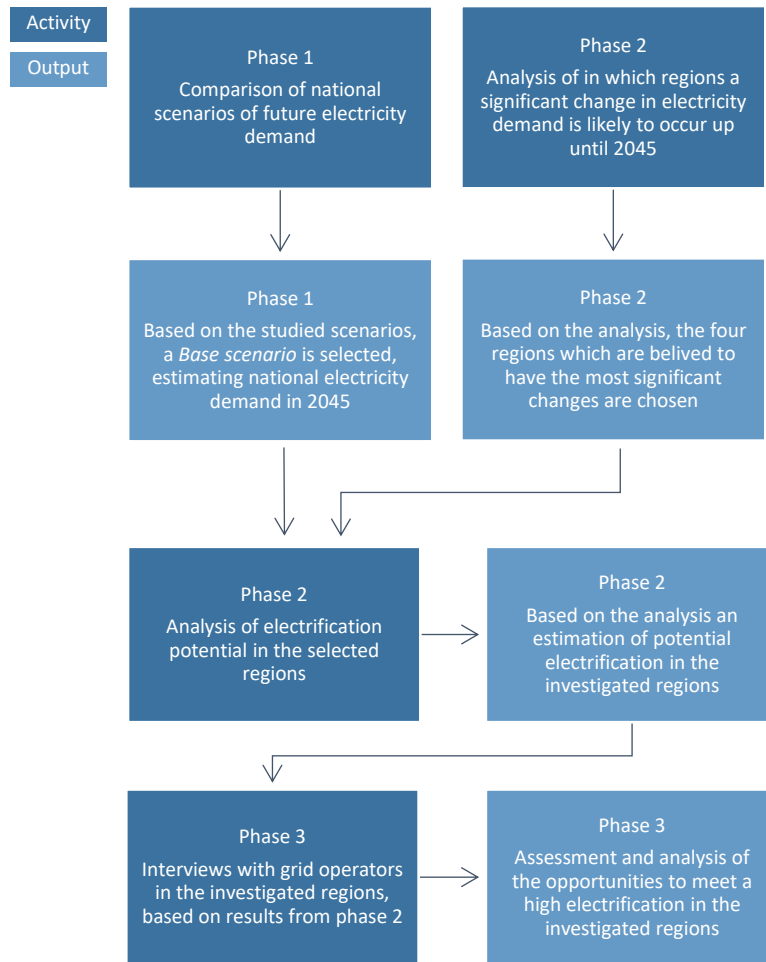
Activity

Output

Phase 1
Comparison of national scenarios of future electricity demand

Phase 2
Analysis of in which regions a significant change in electricity demand is likely to occur up until 2045

Phase 1
Based on the studied scenarios, a *Base scenario* is selected, estimating national electricity demand in 2045

Phase 2
Based on the analysis, the four regions which are belived to have the most significant changes are chosen

Phase 2
Analysis of electrification potential in the selected regions

Phase 2
Based on the analysis an estimation of potential electrification in the investigated regions

Phase 3
Interviews with grid operators in the investigated regions, based on results from phase 2

Phase 3
Assessment and analysis of the opportunities to meet a high electrification in the investigated regions